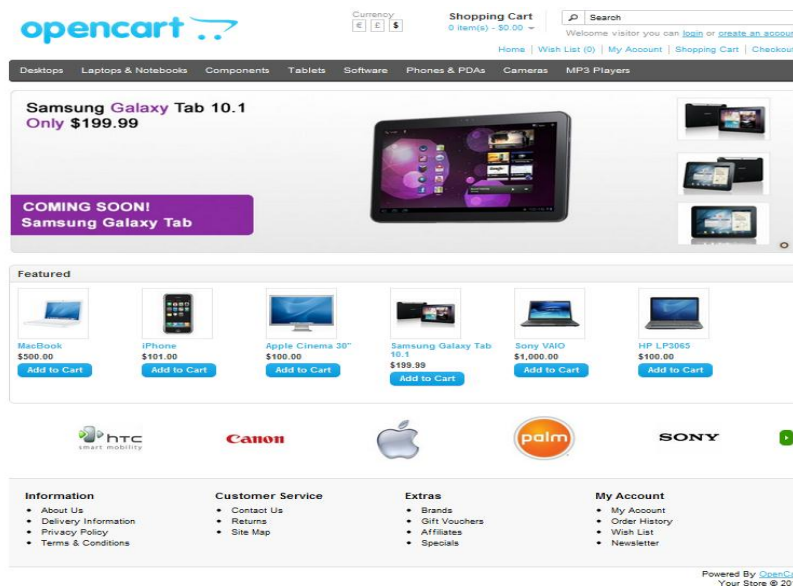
opencart

Currency
€ £ $

Shopping Cart
0 item(s) - $0.00

Search

Welcome visitor you can login or create an accou

Home | Wish List (0) | My Account | Shopping Cart | Checkou

Desktops | Laptops & Notebooks | Components | Tablets | Software | Phones & PDAs | Cameras | MP3 Players

Samsung Galaxy Tab 10.1
Only $199.99

COMING SOON!
Samsung Galaxy Tab

Featured

MacBook
$500.00
Add to Cart

iPhone
$101.00
Add to Cart

Apple Cinema 30"
$100.00
Add to Cart

Samsung Galaxy Tab 10.1
$199.99
Add to Cart

Sony VAIO
$1,000.00
Add to Cart

HP LP3065
$100.00
Add to Cart

htc smart mobility

Canon

palm

SONY

Information
• About Us
• Delivery Information
• Privacy Policy
• Terms & Conditions

Customer Service
• Contact Us
• Returns
• Site Map

Extras
• Brands
• Gift Vouchers
• Affiliates
• Specials

My Account
• My Account
• Order History
• Wish List
• Newsletter

Powered By OpenC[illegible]
Your Store © 20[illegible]